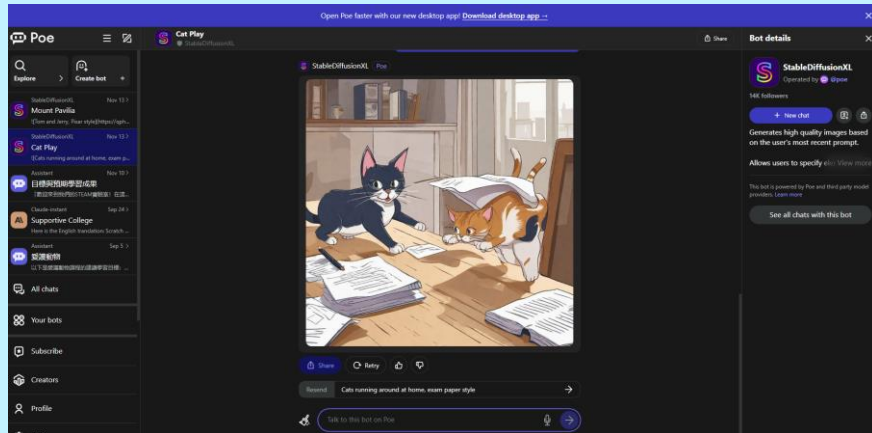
Open Poe faster with our new desktop app! Download desktop app →

Poe

Explore

Create bot

StableDiffusionXL Nov 13
Mount Pavilia
![Tom and Jerry, Pixar style](https://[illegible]

StableDiffusionXL Nov 13
Cat Play
![Cats running around at home, exam p...

Assistant Nov 10
自選與預期學習成果
「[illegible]STEAM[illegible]」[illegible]

Claude-instant Sep 24
Supportive College
Here is the English translation: Scratch ...

Assistant Sep 3
愛護動物
以下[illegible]

All chats

Your bots

Subscribe

Creators

Profile

Cat Play
StableDiffusionXL

Share

StableDiffusionXL Poe

Share

Retry

Rewrite Cats running around at home, exam paper style

Talk to this bot on Poe

Bot details

StableDiffusionXL
Operated by @poe

14K followers

+ New chat

Generates high quality images based on the user's most recent prompt.

Allows users to specify ele View more

This bot is powered by Poe and third party model providers. Learn more

See all chats with this bot